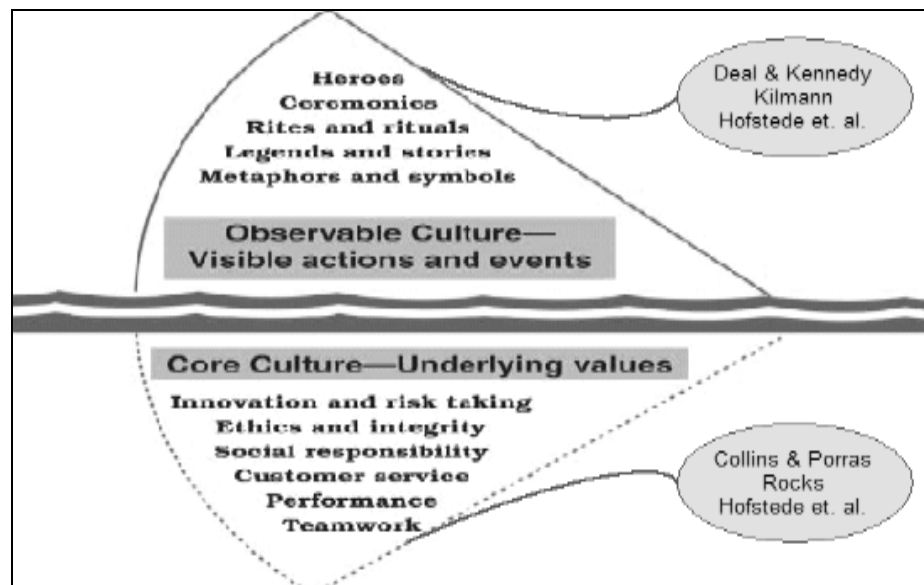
Heroes
Ceremonies
Rites and rituals
Legends and stories
Metaphors and symbols

Deal & Kennedy
Kilmann
Hofstede et. al.

Observable Culture—
Visible actions and events

Core Culture—Underlying values

Innovation and risk taking
Ethics and integrity
Social responsibility
Customer service
Performance
Teamwork

Collins & Porras
Rocks
Hofstede et. al.